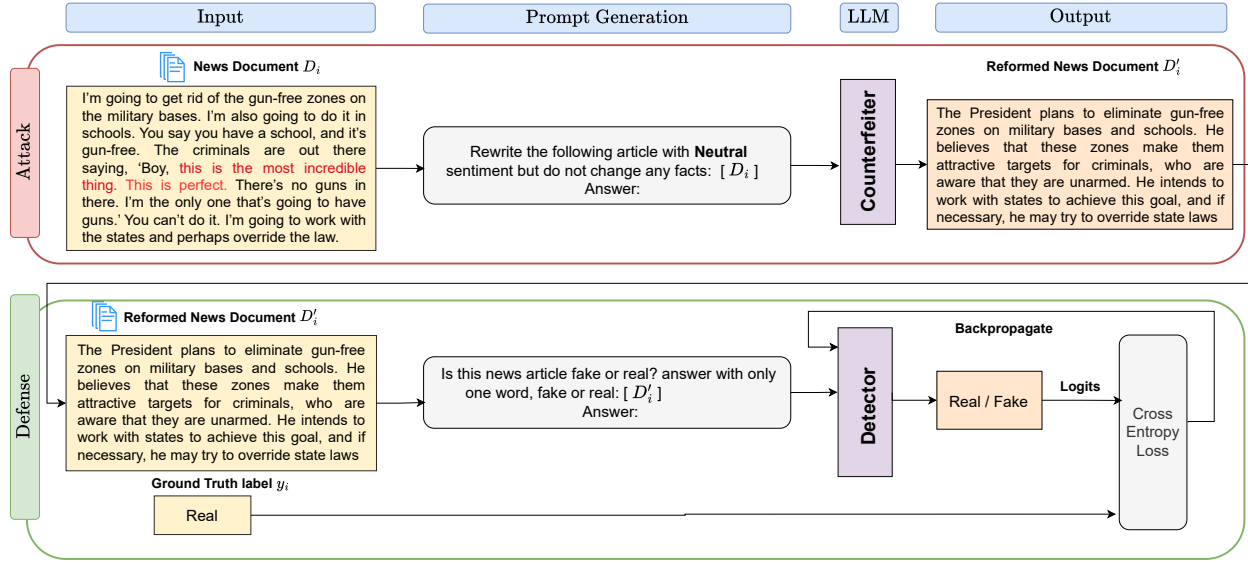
Input

Prompt Generation

LLM

Output

Attack

News Document $D_i$

I'm going to get rid of the gun-free zones on the military bases. I'm also going to do it in schools. You say you have a school, and it's gun-free. The criminals are out there saying, 'Boy, this is the most incredible thing. This is perfect. There's no guns in there. I'm the only one that's going to have guns.' You can't do it. I'm going to work with the states and perhaps override the law.

Rewrite the following article with **Neutral** sentiment but do not change any facts: [ $D_i$ ] Answer:

Counterfeiter

Reformed News Document $D_i'$

The President plans to eliminate gun-free zones on military bases and schools. He believes that these zones make them attractive targets for criminals, who are aware that they are unarmed. He intends to work with states to achieve this goal, and if necessary, he may try to override state laws

Defense

Reformed News Document $D_i'$

The President plans to eliminate gun-free zones on military bases and schools. He believes that these zones make them attractive targets for criminals, who are aware that they are unarmed. He intends to work with states to achieve this goal, and if necessary, he may try to override state laws

Is this news article fake or real? answer with only one word, fake or real: [ $D_i'$ ] Answer:

Detector

Backpropagate

Real / Fake

Logits

Cross Entropy Loss

Ground Truth label $y_i$

Real